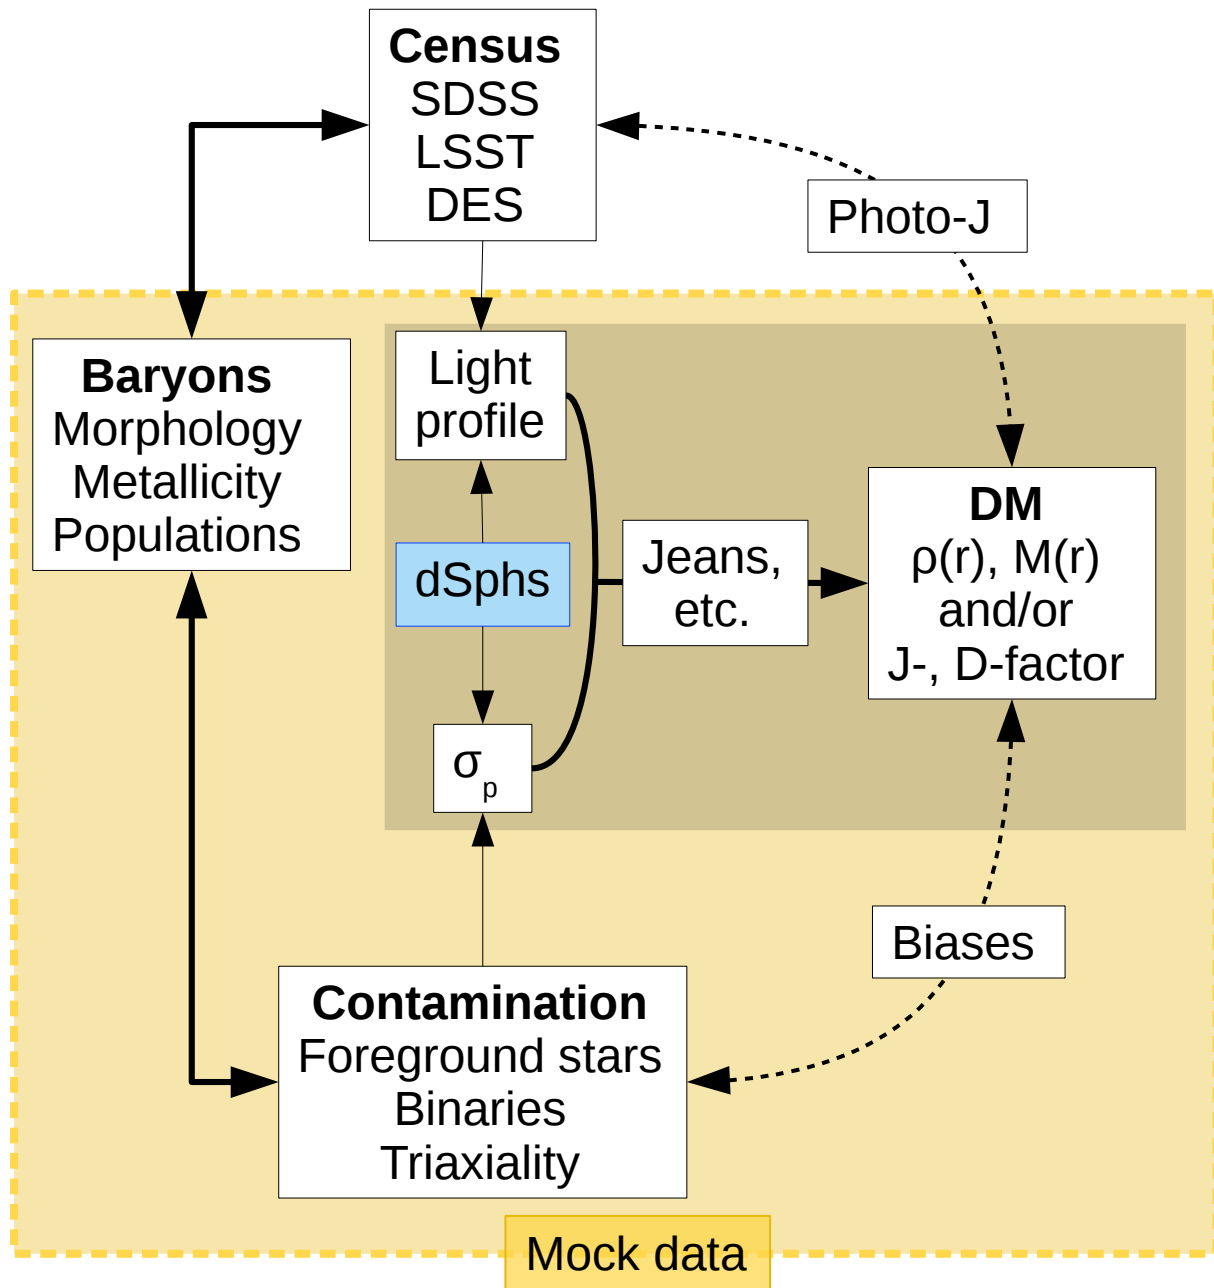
**Census**
SDSS
LSST
DES

Photo-J

**Baryons**
Morphology
Metallicity
Populations

Light profile

dSphs

$\sigma_p$

Jeans, etc.

**DM**
ρ(r), M(r)
and/or
J-, D-factor

Biases

**Contamination**
Foreground stars
Binaries
Triaxiality

Mock data